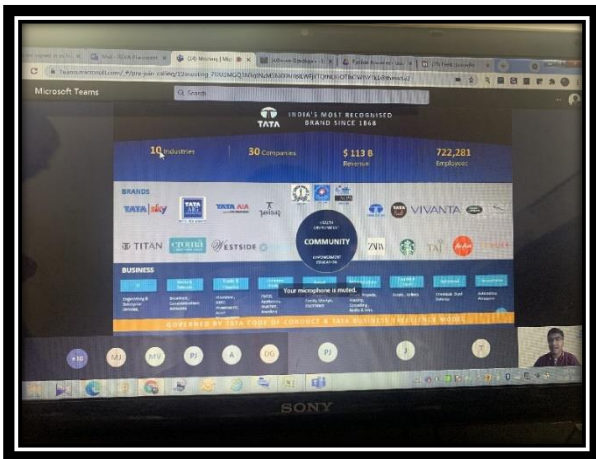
Microsoft Teams

Search

TATA

INDIA'S MOST RECOGNISED BRAND SINCE 1868

10 Industries

30 Companies

$ 113 B Revenue

722,281 Employees

BRANDS

TATA sky

TATA AIA

VIVANTA

TITAN

Westside

COMMUNITY

ZARA

TAJ

BUSINESS

Your microphone is muted.

GOVERNED BY TATA CODE OF CONDUCT & TATA BUSINESS EXCELLENCE MODEL

+10

MJ

MV

PJ

A

DG

PJ

SONY